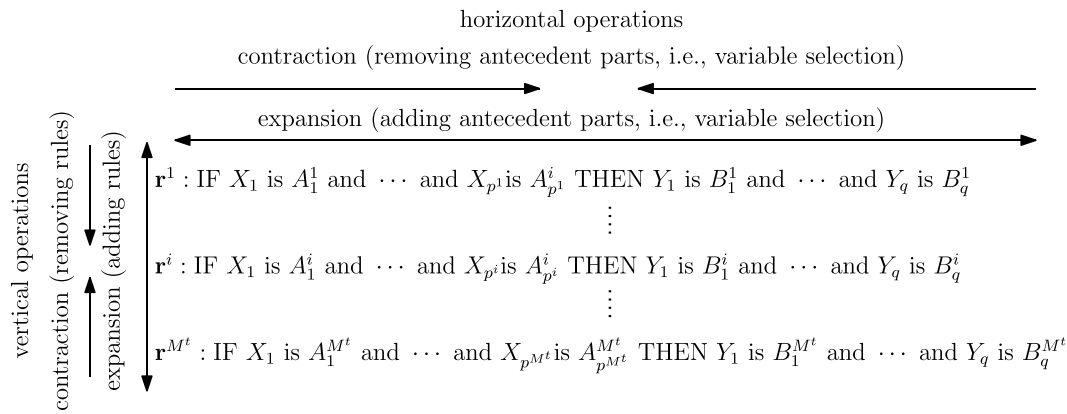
horizontal operations

contraction (removing antecedent parts, i.e., variable selection)

expansion (adding antecedent parts, i.e., variable selection)

vertical operations

contraction (removing rules)

expansion (adding rules)

$\mathbf{r}^1$ : IF $X_1$ is $A_1^1$ and $\cdots$ and $X_{p^1}$ is $A_{p^1}^i$ THEN $Y_1$ is $B_1^1$ and $\cdots$ and $Y_q$ is $B_q^1$

$\vdots$

$\mathbf{r}^i$ : IF $X_1$ is $A_1^i$ and $\cdots$ and $X_{p^i}$ is $A_{p^i}^i$ THEN $Y_1$ is $B_1^i$ and $\cdots$ and $Y_q$ is $B_q^i$

$\vdots$

$\mathbf{r}^{M^t}$ : IF $X_1$ is $A_1^{M^t}$ and $\cdots$ and $X_{p^{M^t}}$ is $A_{p^{M^t}}^{M^t}$ THEN $Y_1$ is $B_1^{M^t}$ and $\cdots$ and $Y_q$ is $B_q^{M^t}$